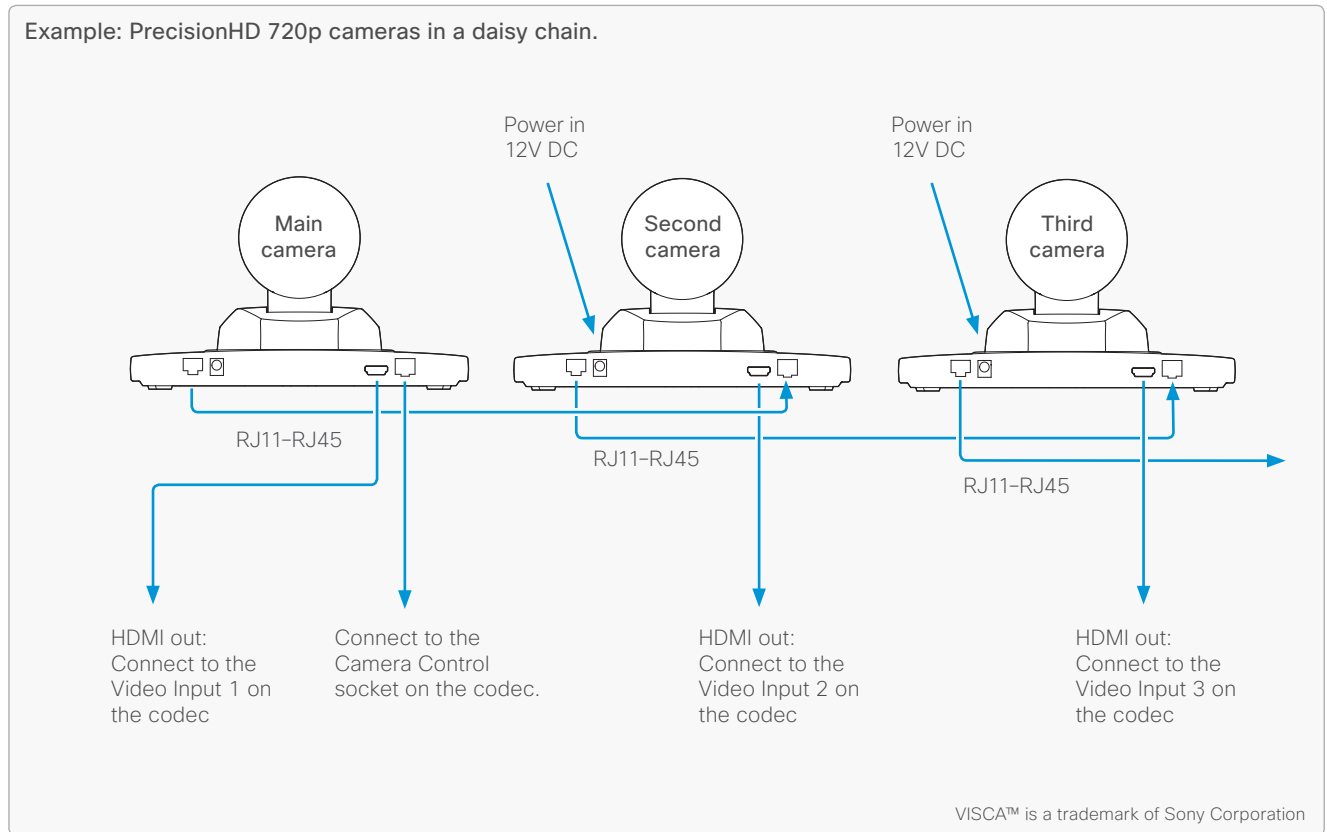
Example: PrecisionHD 720p cameras in a daisy chain.

Power in
12V DC

Power in
12V DC

Main
camera

Second
camera

Third
camera

RJ11–RJ45

RJ11–RJ45

RJ11–RJ45

HDMI out:
Connect to the Video Input 1 on the codec

Connect to the Camera Control socket on the codec.

HDMI out:
Connect to the Video Input 2 on the codec

HDMI out:
Connect to the Video Input 3 on the codec

VISCA™ is a trademark of Sony Corporation